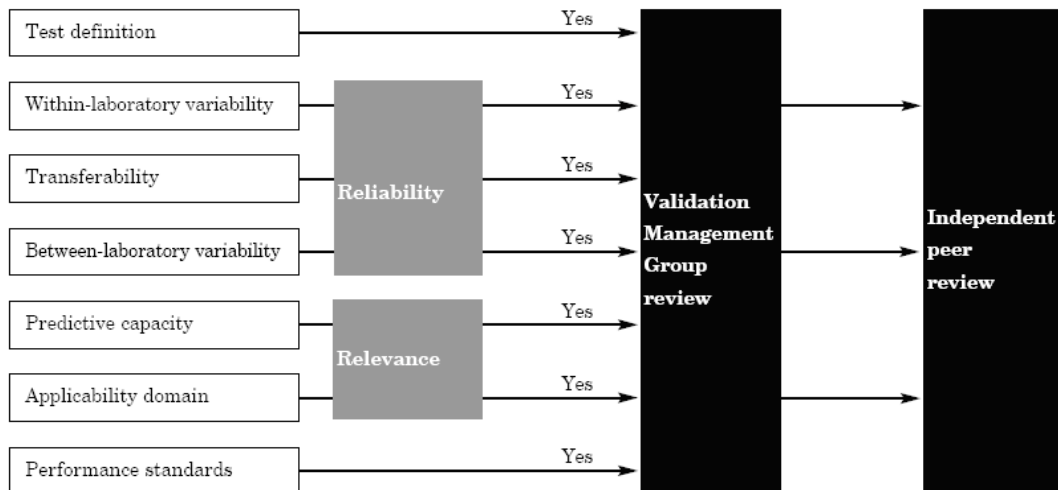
Test definition

Yes

Within-laboratory variability

Yes

Transferability

Yes

Reliability

Between-laboratory variability

Yes

Predictive capacity

Yes

Relevance

Applicability domain

Yes

Performance standards

Yes

Validation Management Group review

Independent peer review